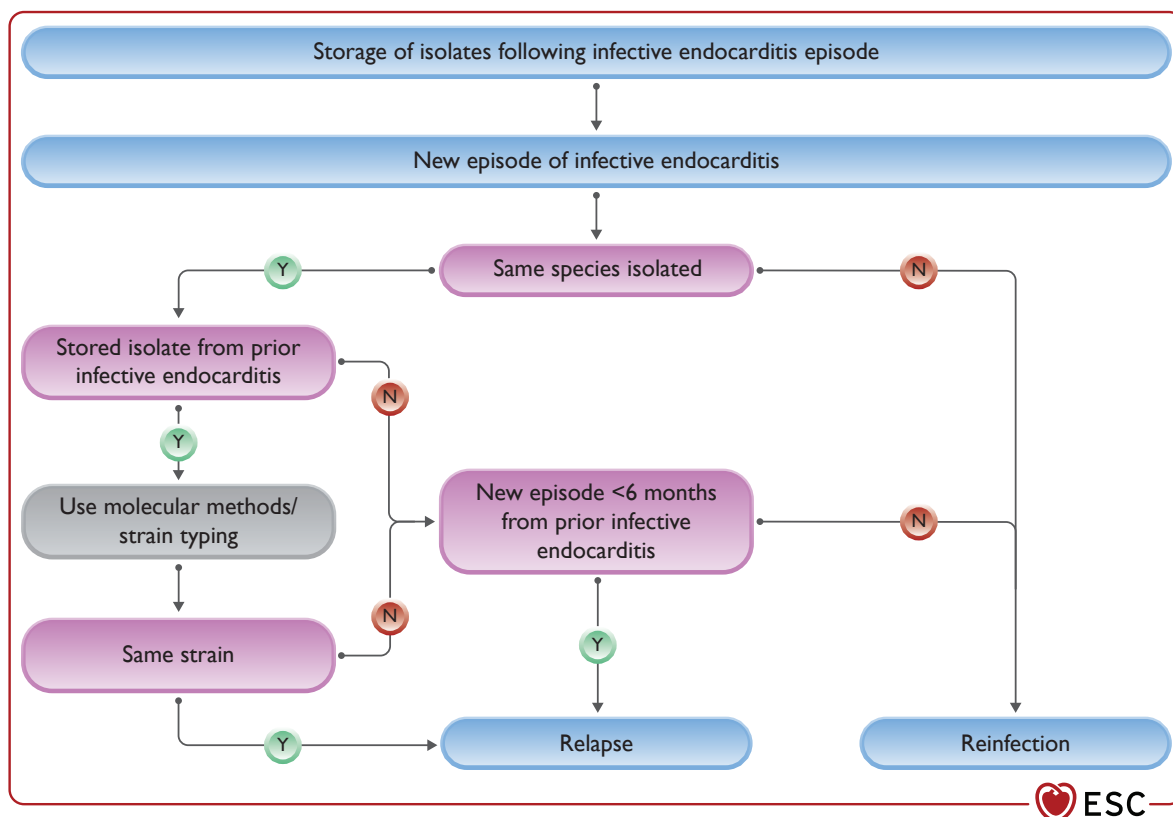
Storage of isolates following infective endocarditis episode

New episode of infective endocarditis

Y

Same species isolated

N

Stored isolate from prior infective endocarditis

N

Y

Use molecular methods/ strain typing

New episode <6 months from prior infective endocarditis

N

N

Y

Same strain

Y

Relapse

Reinfection

ESC